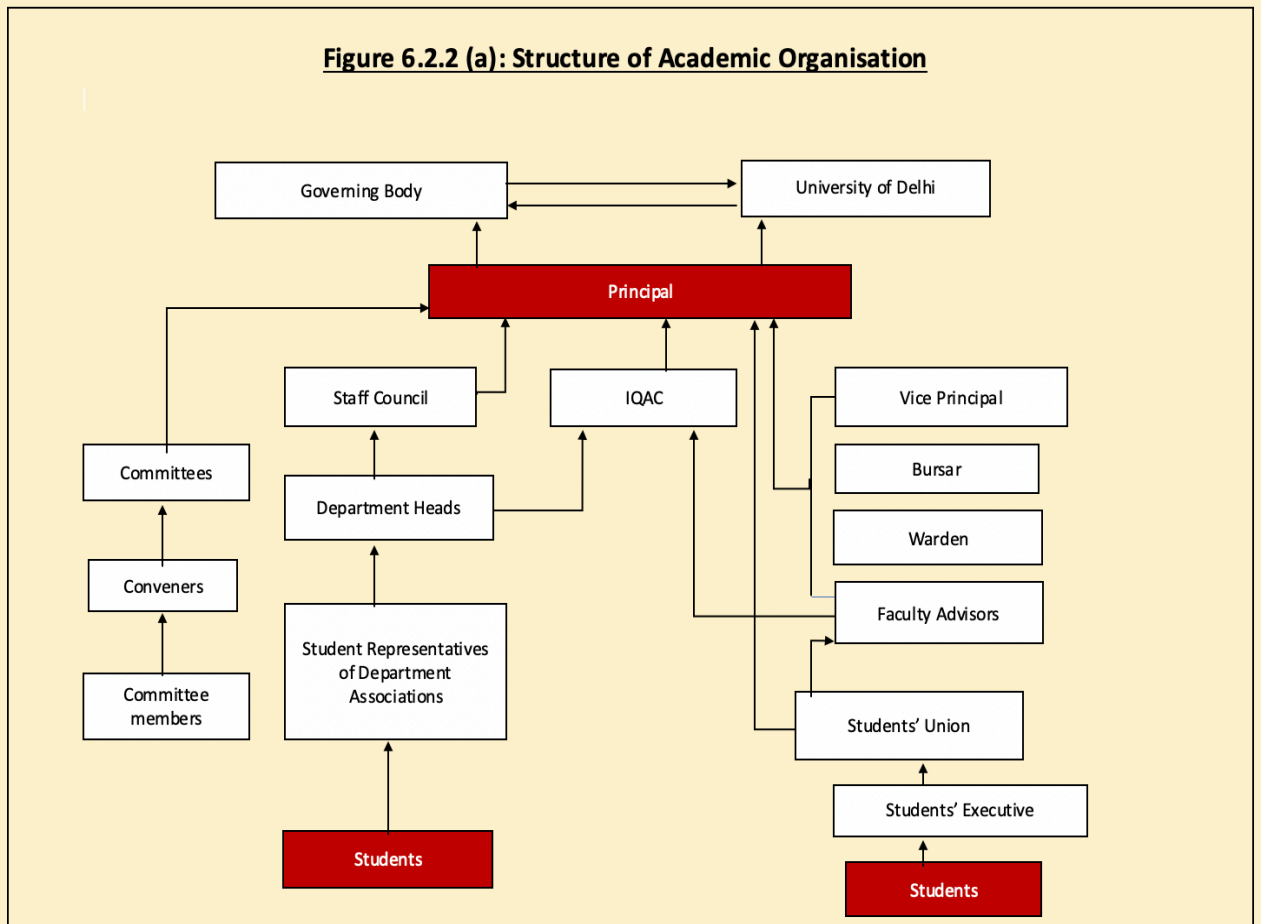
Figure 6.2.2 (a): Structure of Academic Organisation

Governing Body

University of Delhi

Principal

Staff Council

IQAC

Vice Principal

Bursar

Warden

Committees

Department Heads

Conveners

Faculty Advisors

Student Representatives of Department Associations

Committee members

Students' Union

Students' Executive

Students

Students